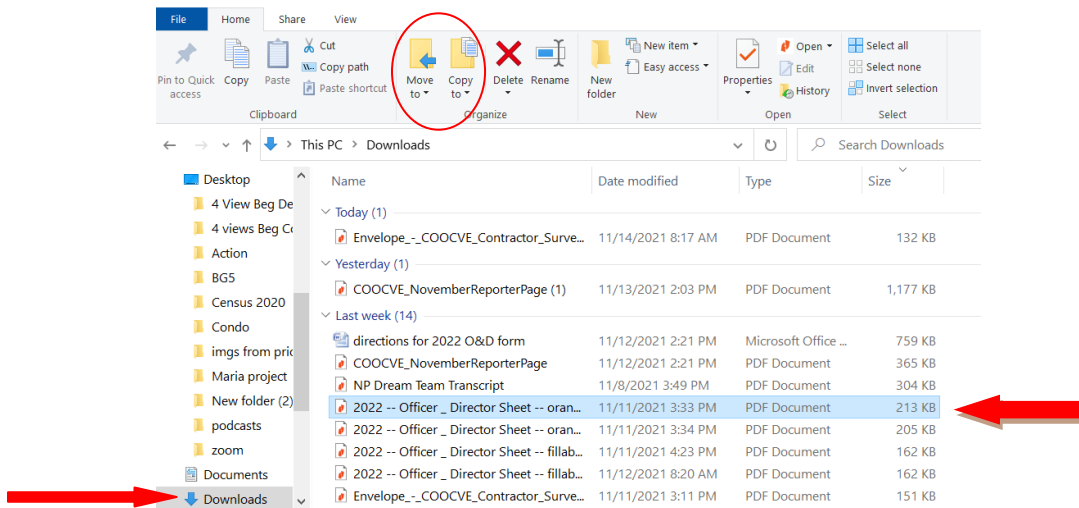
File Home Share View

Pin to Quick access
Copy
Paste
Cut
Copy path
Paste shortcut
Clipboard

Move to
Copy to
Delete
Rename
Organize

New folder
New item
Easy access
New

Properties
Open
Edit
History
Open

Select all
Select none
Invert selection
Select

This PC > Downloads

Search Downloads

Desktop
4 View Beg De
4 views Beg Co
Action
BG5
Census 2020
Condo
imgs from pric
Maria project
New folder (2)
podcasts
zoom
Documents
Downloads

| Name | Date modified | Type | Size |
|---|---|---|---|
| Today (1) | | | |
| Envelope_-_COOCVE_Contractor_Surve... | 11/14/2021 8:17 AM | PDF Document | 132 KB |
| Yesterday (1) | | | |
| COOCVE_NovemberReporterPage (1) | 11/13/2021 2:03 PM | PDF Document | 1,177 KB |
| Last week (14) | | | |
| directions for 2022 O&D form | 11/12/2021 2:21 PM | Microsoft Office ... | 759 KB |
| COOCVE_NovemberReporterPage | 11/12/2021 2:21 PM | PDF Document | 365 KB |
| NP Dream Team Transcript | 11/8/2021 3:49 PM | PDF Document | 304 KB |
| 2022 -- Officer _ Director Sheet -- oran... | 11/11/2021 3:33 PM | PDF Document | 213 KB |
| 2022 -- Officer _ Director Sheet -- oran... | 11/11/2021 3:34 PM | PDF Document | 205 KB |
| 2022 -- Officer _ Director Sheet -- fillab... | 11/11/2021 4:23 PM | PDF Document | 162 KB |
| 2022 -- Officer _ Director Sheet -- fillab... | 11/12/2021 8:20 AM | PDF Document | 162 KB |
| Envelope_-_COOCVE_Contractor_Surve... | 11/11/2021 3:11 PM | PDF Document | 151 KB |